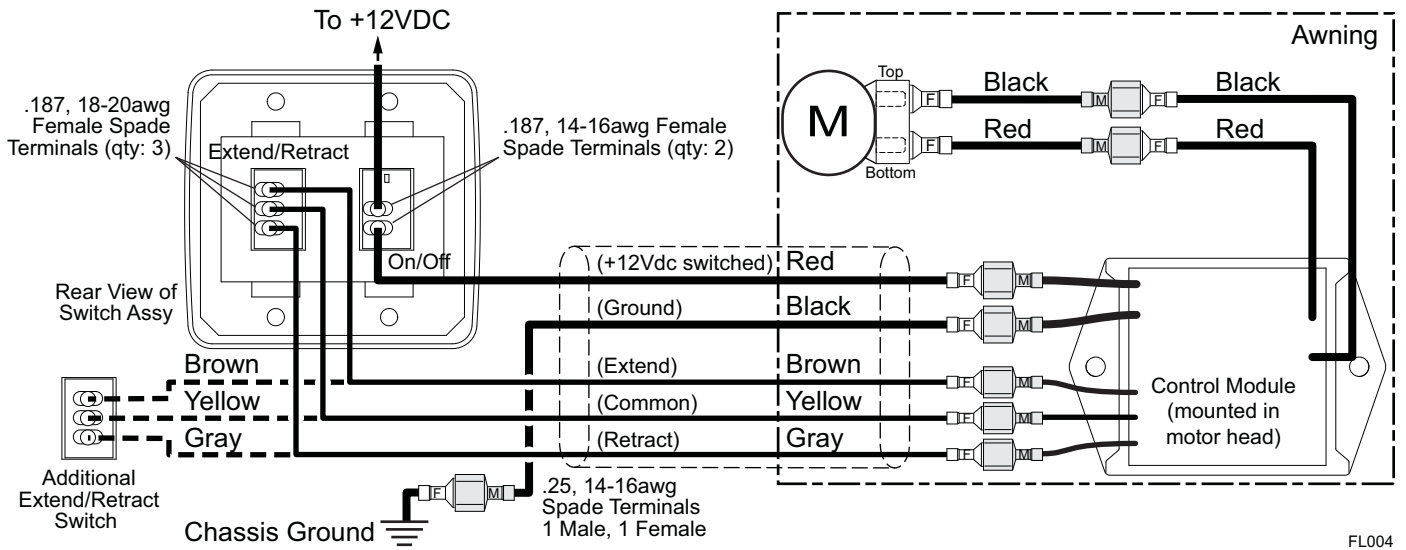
To +12VDC

Awning

.187, 18-20awg Female Spade Terminals (qty: 3)

Extend/Retract

.187, 14-16awg Female Spade Terminals (qty: 2)

Top

M

F

Black

M

F

Black

F

Red

M

F

Red

Bottom

On/Off

Rear View of Switch Assy

(+12Vdc switched) Red

F

M

(Ground) Black

F

M

Brown

(Extend) Brown

F

M

Yellow

(Common) Yellow

F

M

Control Module (mounted in motor head)

Gray

(Retract) Gray

F

M

Additional Extend/Retract Switch

F

M

.25, 14-16awg Spade Terminals 1 Male, 1 Female

Chassis Ground

FL004